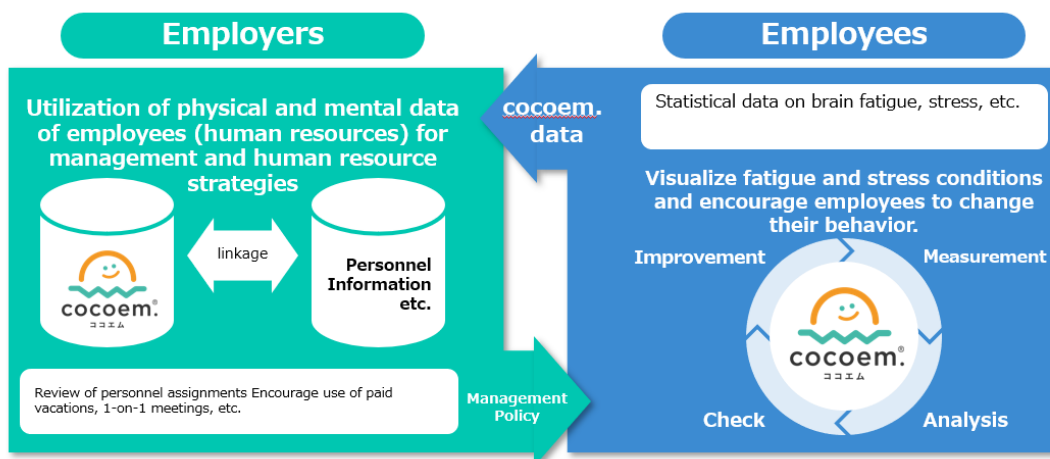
Employers

Employees

Utilization of physical and mental data of employees (human resources) for management and human resource strategies

cocoem. data

Statistical data on brain fatigue, stress, etc.

linkage

cocoem.
ココエム

Personnel Information etc.

Visualize fatigue and stress conditions and encourage employees to change their behavior.

Improvement

Measurement

cocoem.
ココエム

Review of personnel assignments Encourage use of paid vacations, 1-on-1 meetings, etc.

Management Policy

Check

Analysis